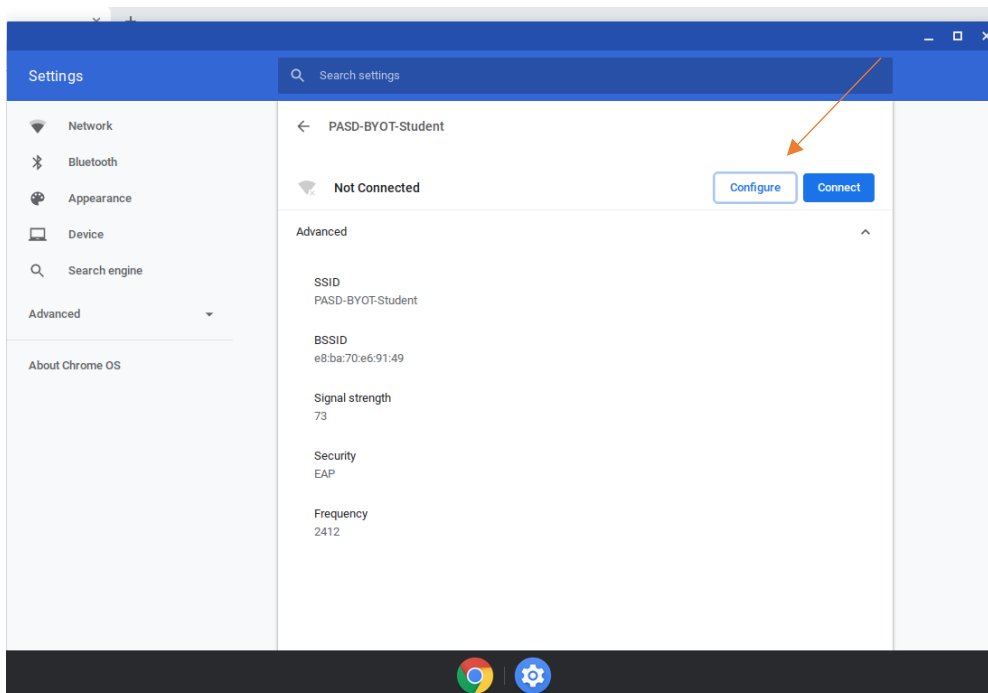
Settings

Search settings

Network
Bluetooth
Appearance
Device
Search engine
Advanced
About Chrome OS

PASD-BYOT-Student

Not Connected

Configure
Connect

Advanced

SSID
PASD-BYOT-Student

BSSID
e8:ba:70:e6:91:49

Signal strength
73

Security
EAP

Frequency
2412